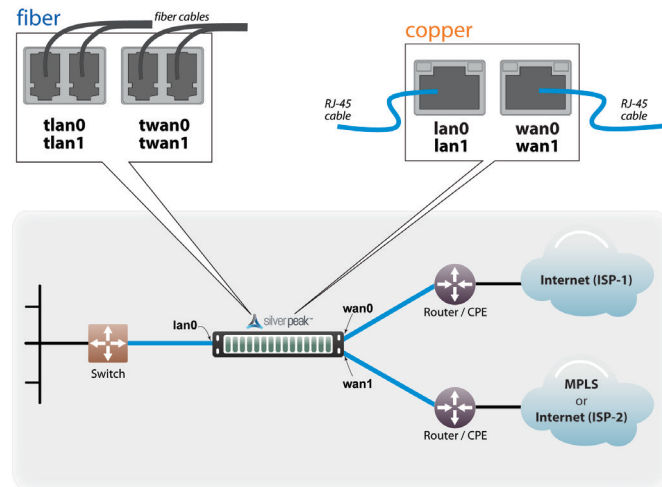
fiber

fiber cables

tlan0
tlan1

twan0
twan1

copper

RJ-45 cable

lan0
lan1

wan0
wan1

RJ-45 cable

lan0

silver peak

wan0

wan1

Switch

Router / CPE

Router / CPE

Internet (ISP-1)

MPLS
or
Internet (ISP-2)